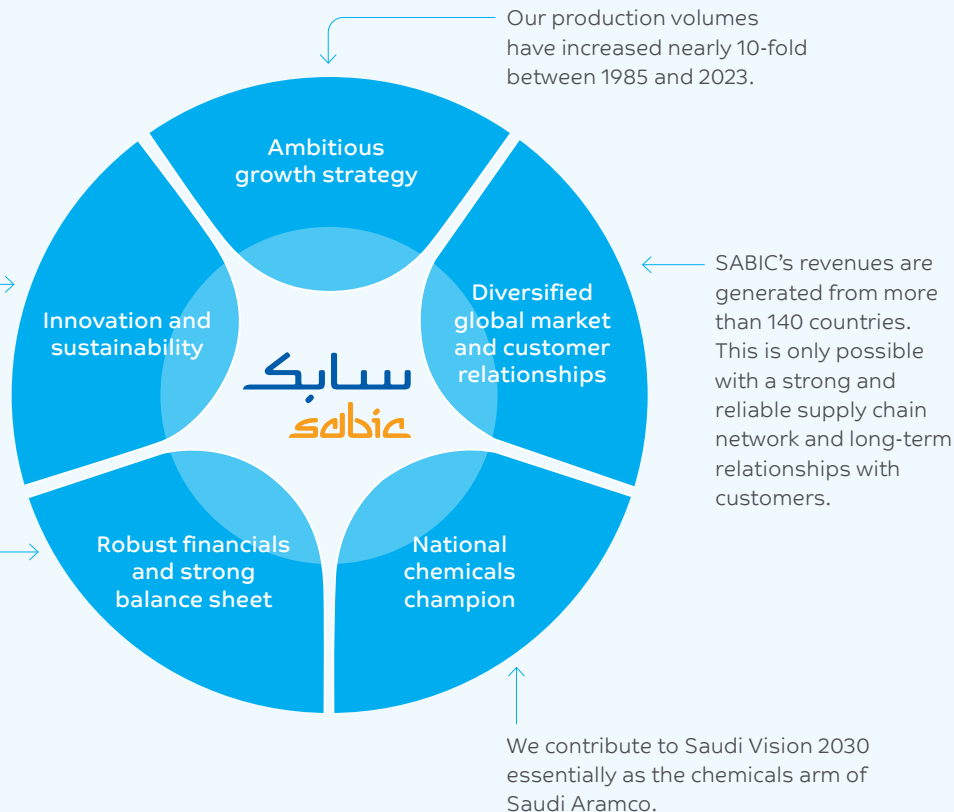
Our production volumes have increased nearly 10-fold between 1985 and 2023.

Ambitious growth strategy

SABIC's revenues are generated from more than 140 countries. This is only possible with a strong and reliable supply chain network and long-term relationships with customers.

Innovation and sustainability

Diversified global market and customer relationships

سابك
sabic

Robust financials and strong balance sheet

National chemicals champion

We contribute to Saudi Vision 2030 essentially as the chemicals arm of Saudi Aramco.